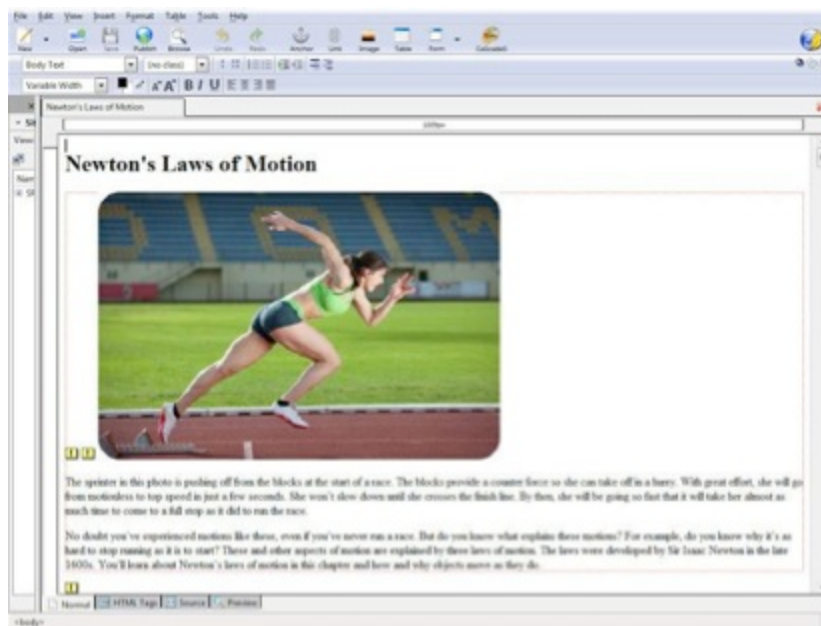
File Edit View Insert Format Table Tools Help

New Open Save Publish Browse Undo Redo Anchor Link Image Table Form Calculate

Body Text (no class)

Variable Width B I U

Newton's Laws of Motion

Newton's Laws of Motion

The sprinter in this photo is pushing off from the blocks at the start of a race. The blocks provide a counter force so she can take off in a hurry. With great effort, she will go from motionless to top speed in just a few seconds. She won't slow down until she crosses the finish line. By then, she will be going so fast that it will take her almost as much time to come to a full stop as it did to run the race.

No doubt you've experienced motions like these, even if you've never run a race. But do you know what explains these motions? For example, do you know why it's as hard to stop running as it is to start? These and other aspects of motion are explained by three laws of motion. The laws were developed by Sir Isaac Newton in the late 1600s. You'll learn about Newton's laws of motion in this chapter and how and why objects move as they do.

Normal HTML Tags Source Preview

<body>